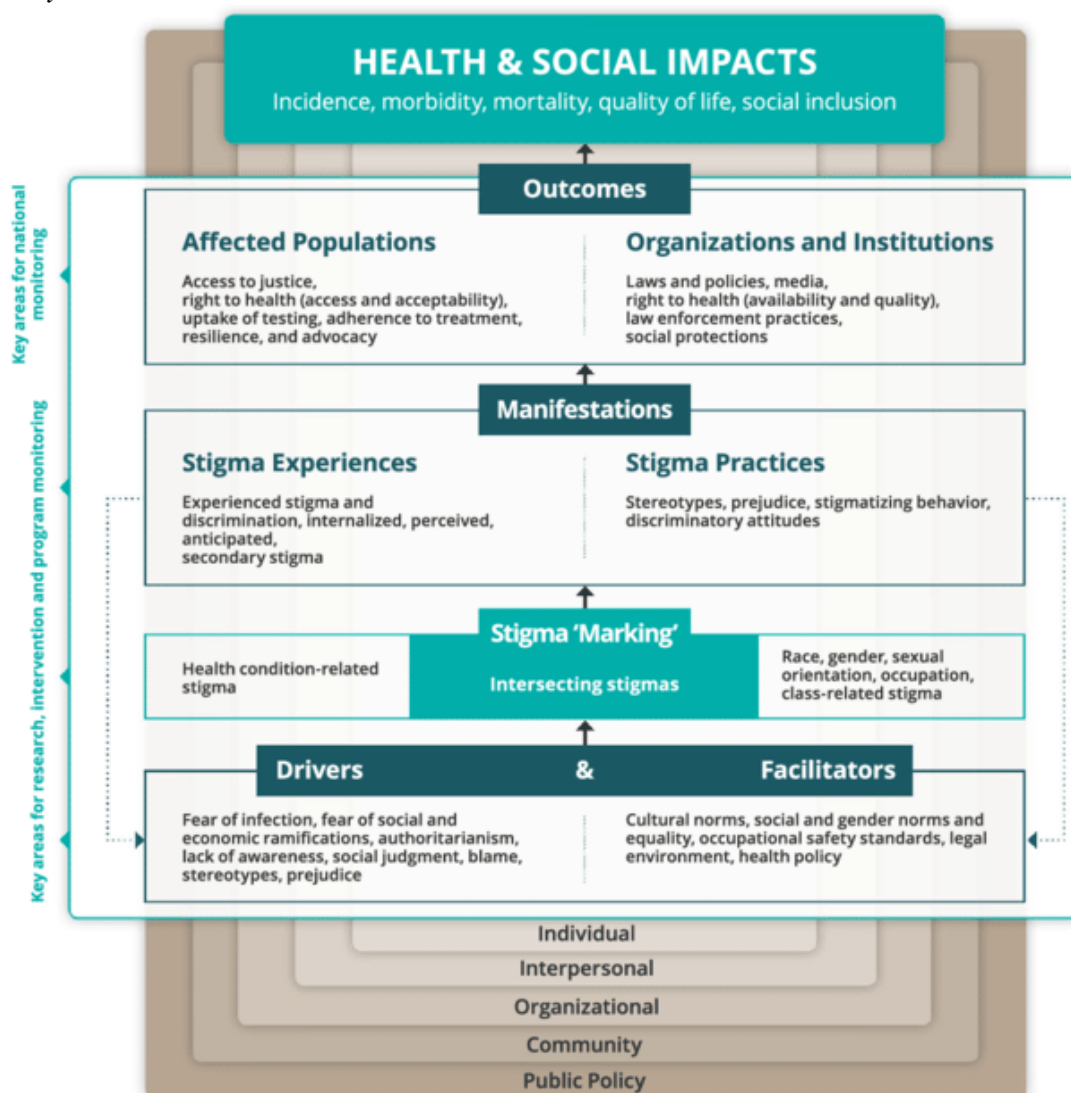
HEALTH & SOCIAL IMPACTS
Incidence, morbidity, mortality, quality of life, social inclusion

Key areas for national monitoring

Key areas for research, intervention and program monitoring

Outcomes

Affected Populations
Access to justice, right to health (access and acceptability), uptake of testing, adherence to treatment, resilience, and advocacy

Organizations and Institutions
Laws and policies, media, right to health (availability and quality), law enforcement practices, social protections

Manifestations

Stigma Experiences
Experienced stigma and discrimination, internalized, perceived, anticipated, secondary stigma

Stigma Practices
Stereotypes, prejudice, stigmatizing behavior, discriminatory attitudes

Stigma 'Marking'

Health condition-related stigma

Intersecting stigmas

Race, gender, sexual orientation, occupation, class-related stigma

Drivers & Facilitators

Fear of infection, fear of social and economic ramifications, authoritarianism, lack of awareness, social judgment, blame, stereotypes, prejudice

Cultural norms, social and gender norms and equality, occupational safety standards, legal environment, health policy

Individual
Interpersonal
Organizational
Community
Public Policy